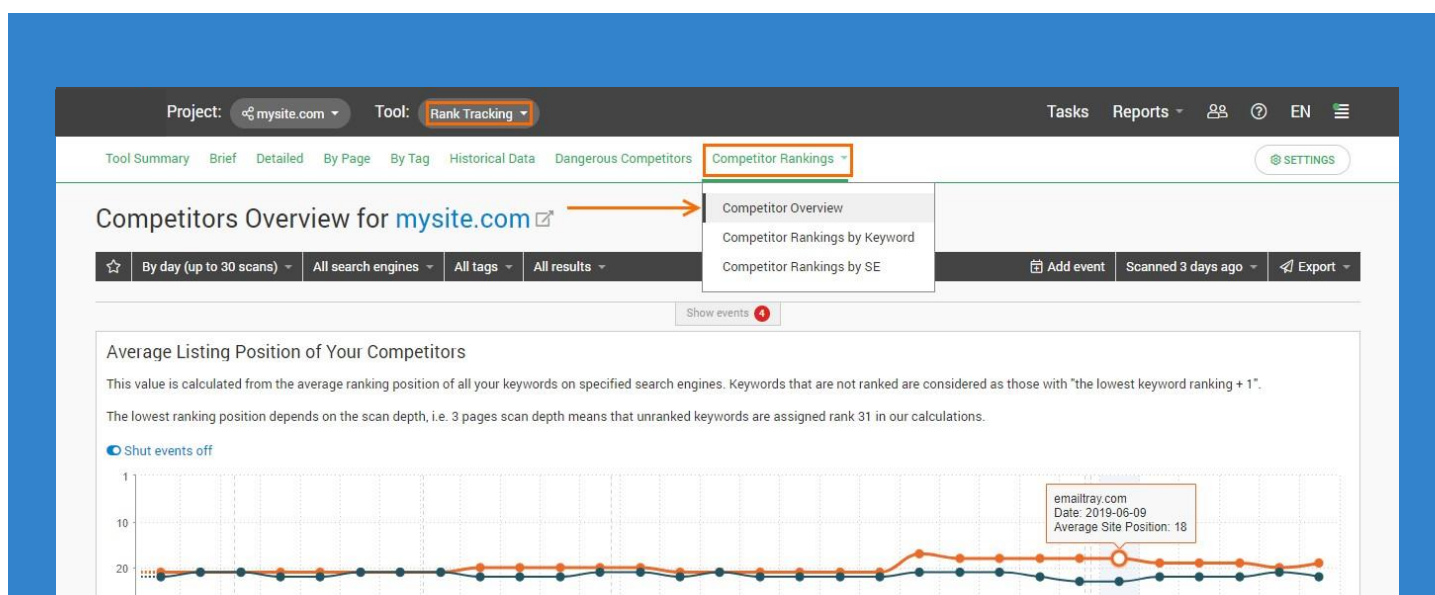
Project: mysite.com Tool: Rank Tracking Tasks Reports EN

Tool Summary Brief Detailed By Page By Tag Historical Data Dangerous Competitors Competitor Rankings SETTINGS

Competitor Overview
Competitor Rankings by Keyword
Competitor Rankings by SE

Competitors Overview for mysite.com

By day (up to 30 scans) All search engines All tags All results Add event Scanned 3 days ago Export

Show events 4

Average Listing Position of Your Competitors

This value is calculated from the average ranking position of all your keywords on specified search engines. Keywords that are not ranked are considered as those with "the lowest keyword ranking + 1".

The lowest ranking position depends on the scan depth, i.e. 3 pages scan depth means that unranked keywords are assigned rank 31 in our calculations.

Shut events off

1
10
20

emailtray.com
Date: 2019-06-09
Average Site Position: 18